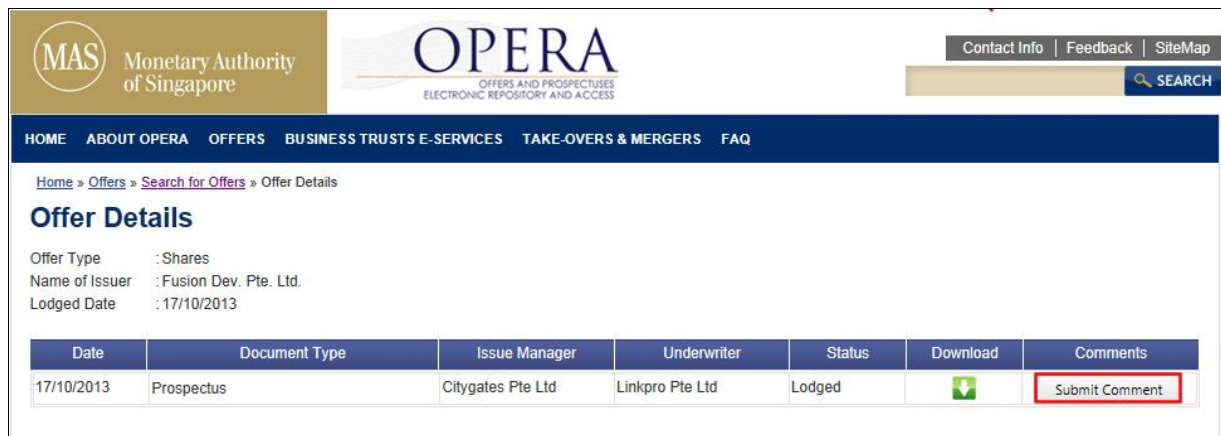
MAS Monetary Authority of Singapore

OPERA
OFFERS AND PROSPECTUSES ELECTRONIC REPOSITORY AND ACCESS

Contact Info | Feedback | SiteMap

SEARCH

HOME ABOUT OPERA OFFERS BUSINESS TRUSTS E-SERVICES TAKE-OVERS & MERGERS FAQ

Home » Offers » Search for Offers » Offer Details

Offer Details

Offer Type : Shares
Name of Issuer : Fusion Dev. Pte. Ltd.
Lodged Date : 17/10/2013

| Date | Document Type | Issue Manager | Underwriter | Status | Download | Comments |
|---|---|---|---|---|---|---|
| 17/10/2013 | Prospectus | Citygates Pte Ltd | Linkpro Pte Ltd | Lodged | | Submit Comment |